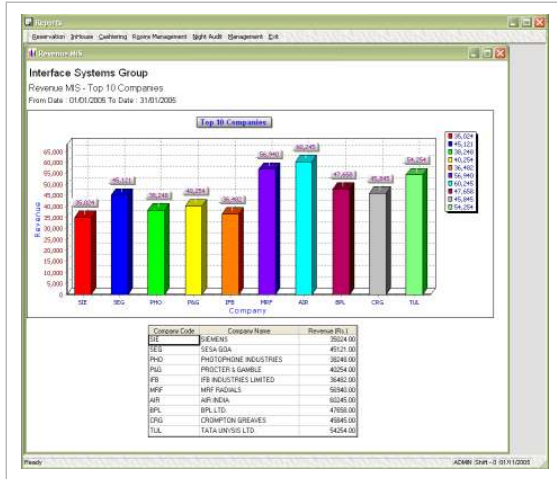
Reports
Reservation InHouse Cashiering Rooms Management Night Audit Management Exit
Revenue MIS

Interface Systems Group
Revenue MIS - Top 10 Companies
From Date : 01/01/2005 To Date : 31/01/2005

Top 10 Companies

65,000
60,000
55,000
50,000
45,000
40,000
35,000
30,000
25,000
20,000
15,000
10,000
5,000
0

Revenue

35,024 45,121 38,248 40,254 36,482 56,940 60,245 47,658 45,845 54,254

SIE SEG PHO P&G IFB MRF AIR BPL CRG TUL
Company

35,024
45,121
38,248
40,254
36,482
56,940
60,245
47,658
45,845
54,254

| Company Code | Company Name | Revenue (Rs.) |
|---|---|---|
| SIE | SIEMENS | 35024.00 |
| SEG | SESA GOA | 45121.00 |
| PHO | PHOTOPHONE INDUSTRIES | 38248.00 |
| P&G | PROCTER & GAMBLE | 40254.00 |
| IFB | IFB INDUSTRIES LIMITED | 36482.00 |
| MRF | MRF RADIALS | 56940.00 |
| AIR | AIR INDIA | 60245.00 |
| BPL | BPL LTD. | 47658.00 |
| CRG | CROMPTON GREAVES | 45845.00 |
| TUL | TATA UNYSIS LTD. | 54254.00 |

Ready
ADMIN Shift - 0 01/11/2005